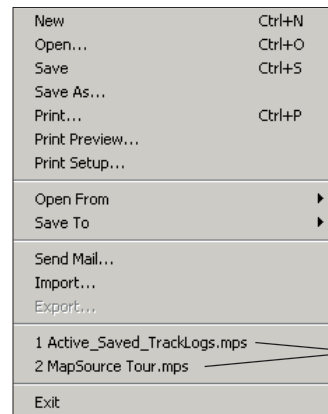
New Ctrl+N
Open... Ctrl+O
Save Ctrl+S
Save As...
Print... Ctrl+P
Print Preview...
Print Setup...

Open From
Save To

Send Mail...
Import...
Export...

1 Active_Saved_TrackLogs.mps
2 MapSource Tour.mps

Exit